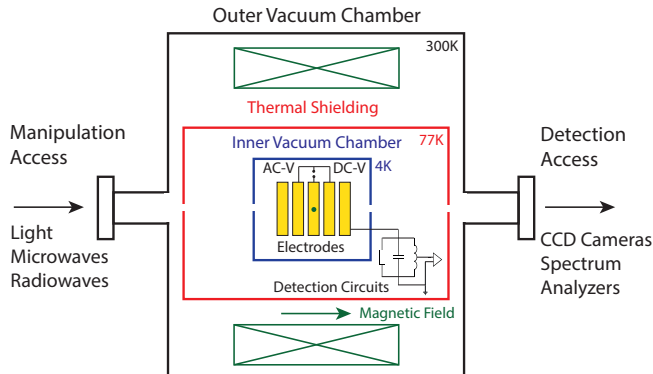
Outer Vacuum Chamber

300K

Thermal Shielding

Manipulation Access

Inner Vacuum Chamber

77K

AC-V

DC-V

4K

Detection Access

Light
Microwaves
Radiowaves

Electrodes

CCD Cameras
Spectrum
Analyzers

Detection Circuits

Magnetic Field